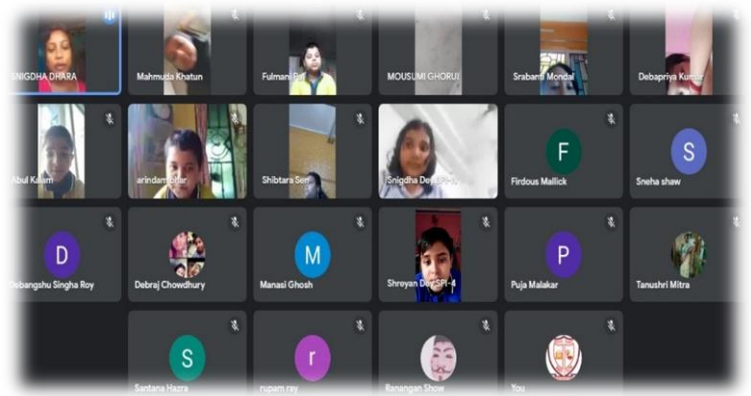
SNIGDHA DHARA
Mahmuda Khatun
Fulmani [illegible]
MOUSUMI GHORUI
Srabanti Mondal
Debapriya Kumar
Abul Kalam
arindam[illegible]
Shibtara Sen
Snigdha De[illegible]
F
Firdous Mallick
S
Sneha shaw
D
Debangshu Singha Roy
Debraj Chowdhury
M
Manasi Ghosh
Shreyan De SPI-4
P
Puja Malakar
Tanushri Mitra
S
Santana Hazra
r
rupam ray
Ranangan Show
You